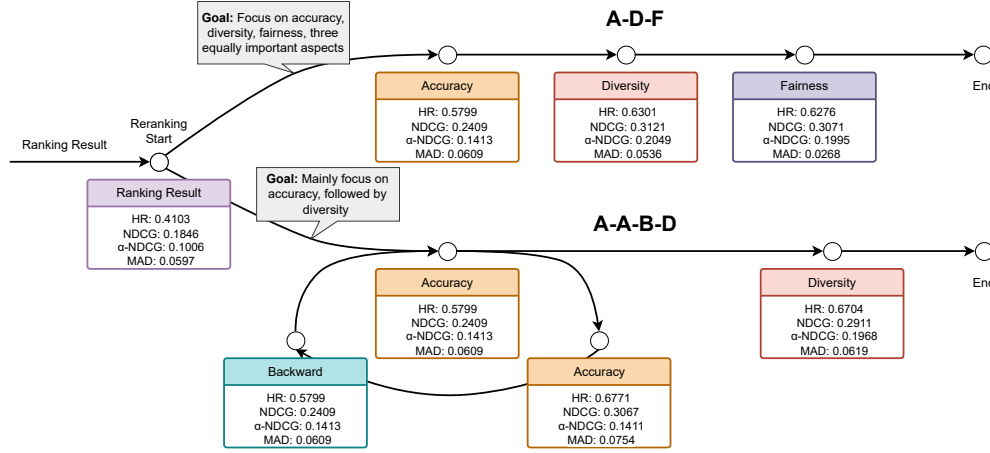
**Goal:** Focus on accuracy, diversity, fairness, three equally important aspects

A-D-F

Ranking Result

Reranking Start

Accuracy
HR: 0.5799
NDCG: 0.2409
α-NDCG: 0.1413
MAD: 0.0609

Diversity
HR: 0.6301
NDCG: 0.3121
α-NDCG: 0.2049
MAD: 0.0536

Fairness
HR: 0.6276
NDCG: 0.3071
α-NDCG: 0.1995
MAD: 0.0268

End

Ranking Result
HR: 0.4103
NDCG: 0.1846
α-NDCG: 0.1006
MAD: 0.0597

**Goal:** Mainly focus on accuracy, followed by diversity

A-A-B-D

Accuracy
HR: 0.5799
NDCG: 0.2409
α-NDCG: 0.1413
MAD: 0.0609

Diversity
HR: 0.6704
NDCG: 0.2911
α-NDCG: 0.1968
MAD: 0.0619

End

Backward
HR: 0.5799
NDCG: 0.2409
α-NDCG: 0.1413
MAD: 0.0609

Accuracy
HR: 0.6771
NDCG: 0.3067
α-NDCG: 0.1411
MAD: 0.0754